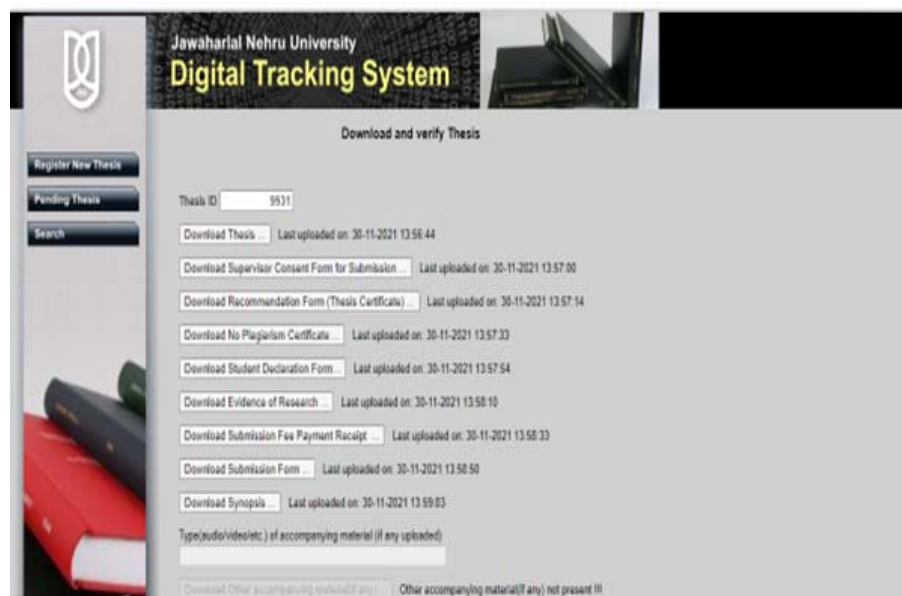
Jawaharlal Nehru University
Digital Tracking System

Register New Thesis
Pending Thesis
Search

Download and verify Thesis

Thesis ID 9931

Download Thesis ... Last uploaded on: 30-11-2021 13:56:44

Download Supervisor Consent Form for Submission ... Last uploaded on: 30-11-2021 13:57:00

Download Recommendation Form (Thesis Certificate) ... Last uploaded on: 30-11-2021 13:57:14

Download No Plagiarism Certificate ... Last uploaded on: 30-11-2021 13:57:33

Download Student Declaration Form... Last uploaded on: 30-11-2021 13:57:54

Download Evidence of Research ... Last uploaded on: 30-11-2021 13:58:10

Download Submission Fee Payment Receipt ... Last uploaded on: 30-11-2021 13:58:33

Download Submission Form ... Last uploaded on: 30-11-2021 13:58:50

Download Synopsis ... Last uploaded on: 30-11-2021 13:59:03

Type(audio/video/etc.) of accompanying material (if any uploaded)

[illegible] Other accompanying material(if any) not present !!!